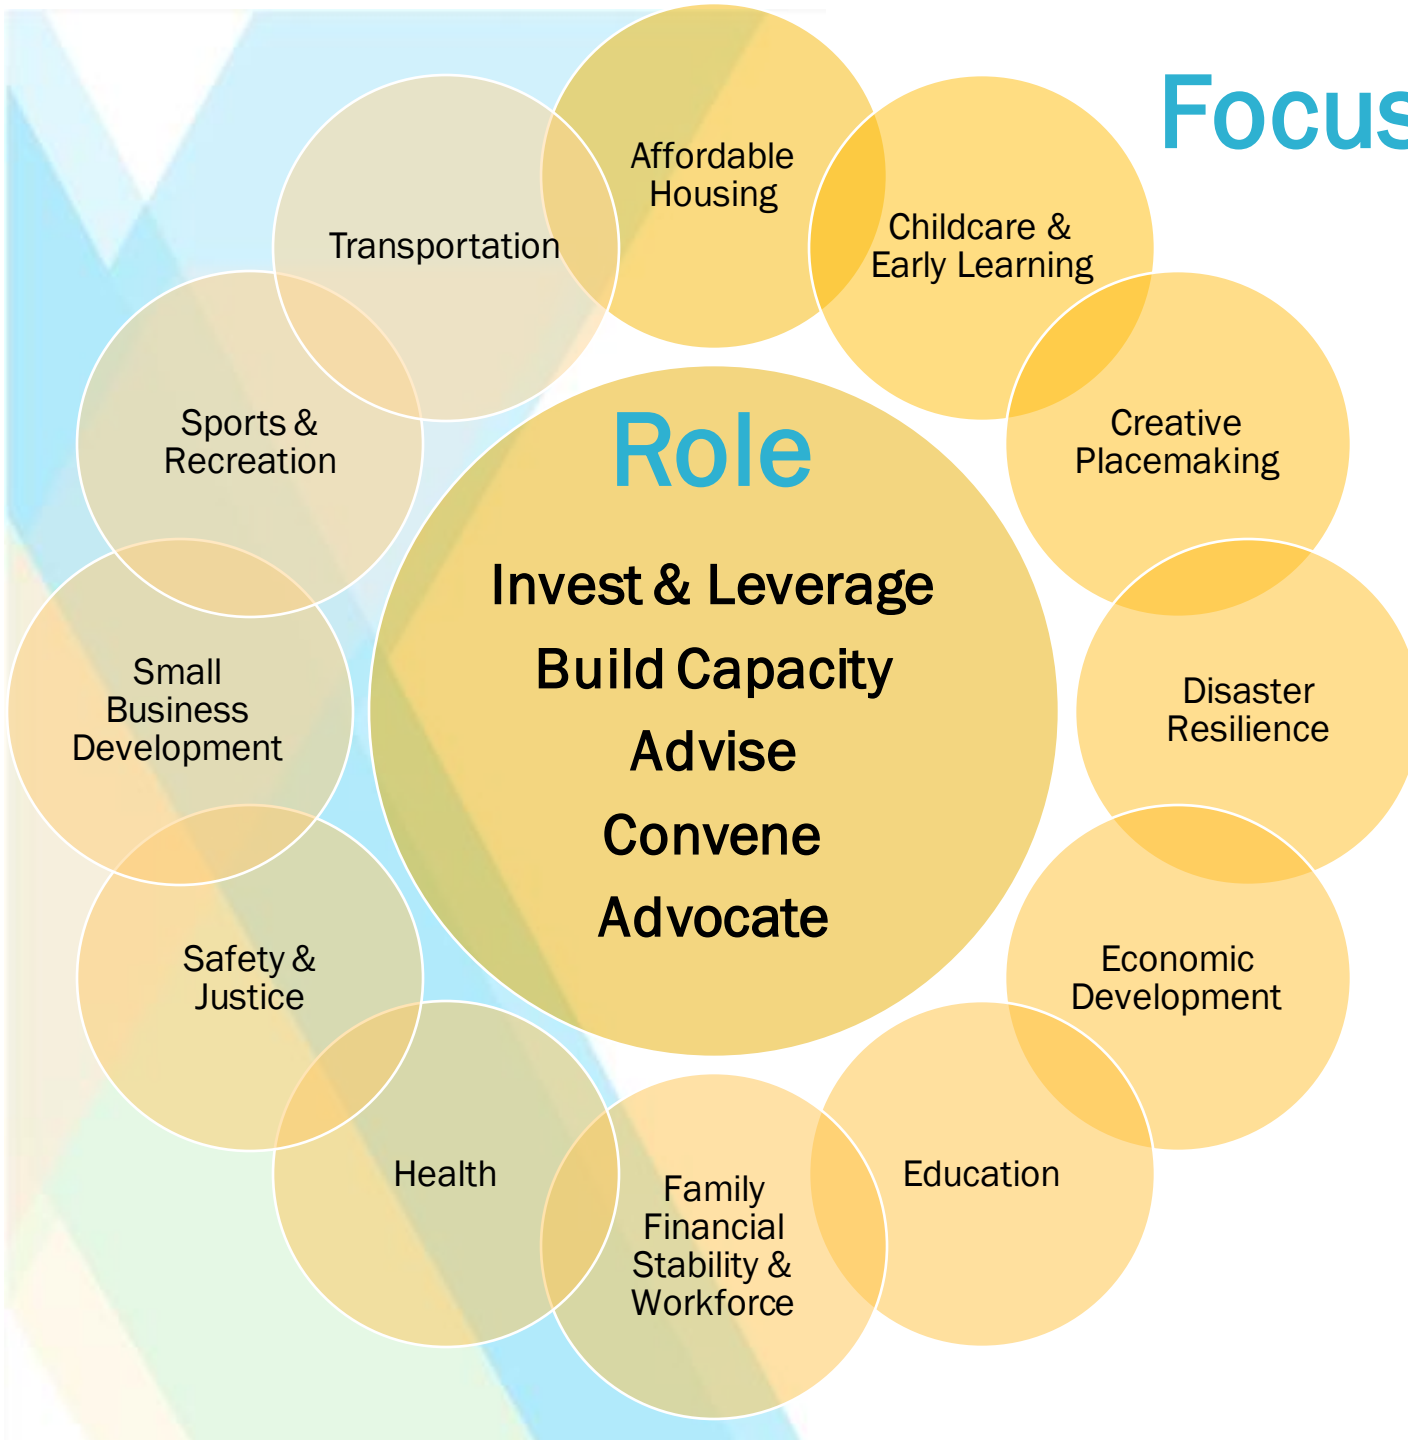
Focus

Affordable Housing

Childcare & Early Learning

Creative Placemaking

Disaster Resilience

Economic Development

Education

Family Financial Stability & Workforce

Health

Safety & Justice

Small Business Development

Sports & Recreation

Transportation

Role

Invest & Leverage

Build Capacity

Advise

Convene

Advocate